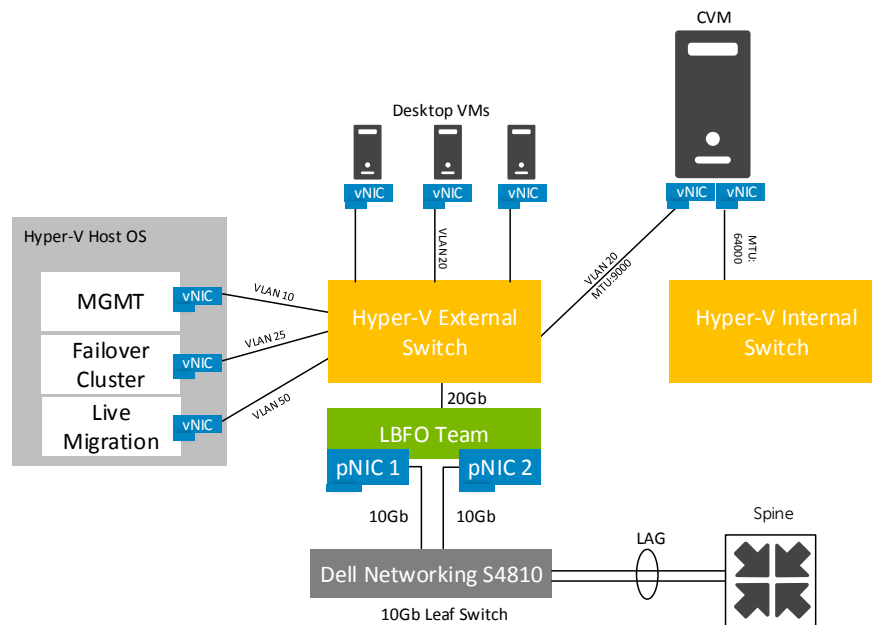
CVM

Desktop VMs

vNIC
vNIC
vNIC
vNIC
vNIC

Hyper-V Host OS

MGMT
vNIC
Failover Cluster
vNIC
Live Migration
vNIC

VLAN 10
VLAN 25
VLAN 50
VLAN20
VLAN 20
MTU:9000
MTU:
64000

Hyper-V External Switch

Hyper-V Internal Switch

20Gb

LBFO Team
pNIC 1
pNIC 2

10Gb
10Gb

LAG
Spine

Dell Networking S4810
10Gb Leaf Switch